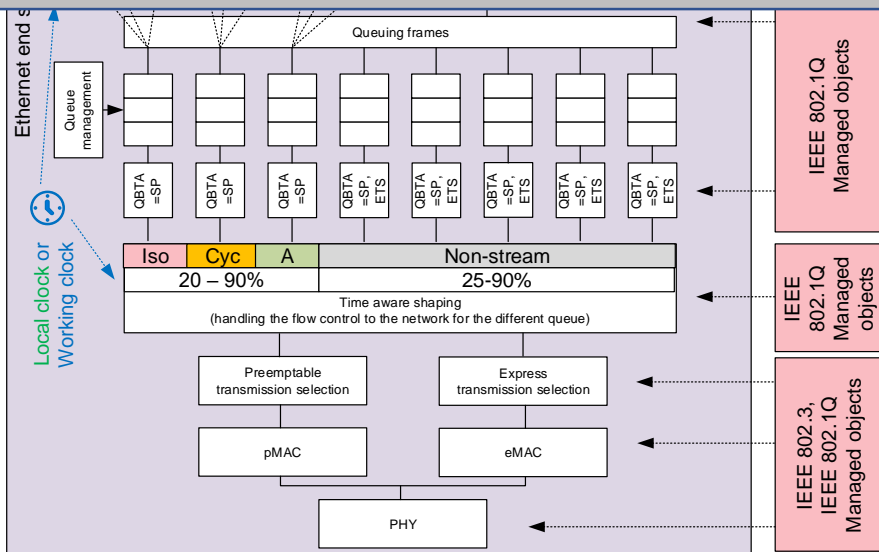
Ethernet end s

Queuing frames

Queue management

QBTA =SP

QBTA =SP

QBTA =SP

QBTA =SP, ETS

QBTA =SP, ETS

QBTA =SP, ETS

QBTA =SP, ETS

QBTA =SP, ETS

| Iso | Cyc | A | Non-stream |
|---|---|---|---|
| 20 – 90% | | | 25-90% |

Time aware shaping
(handling the flow control to the network for the different queue)

Preemptable transmission selection

Express transmission selection

pMAC

eMAC

PHY

Local clock or Working clock

IEEE 802.1Q Managed objects

IEEE 802.1Q Managed objects

IEEE 802.3, IEEE 802.1Q Managed objects